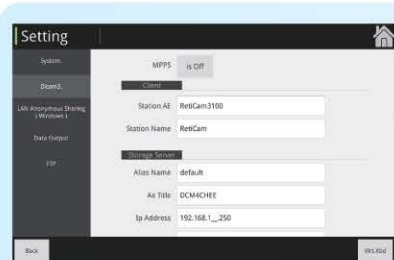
Setting

System

Dicom3.

LAN Anonymous Sharing ( Windows )

Data Output

FTP

MPPS is Off

Client

Station AE RetiCam3100

Station Name RetiCam

Storage Server

Alias Name default

Ae Title DCM4CHEE

Ip Address 192.168.1.__250

Back

Ver.00d